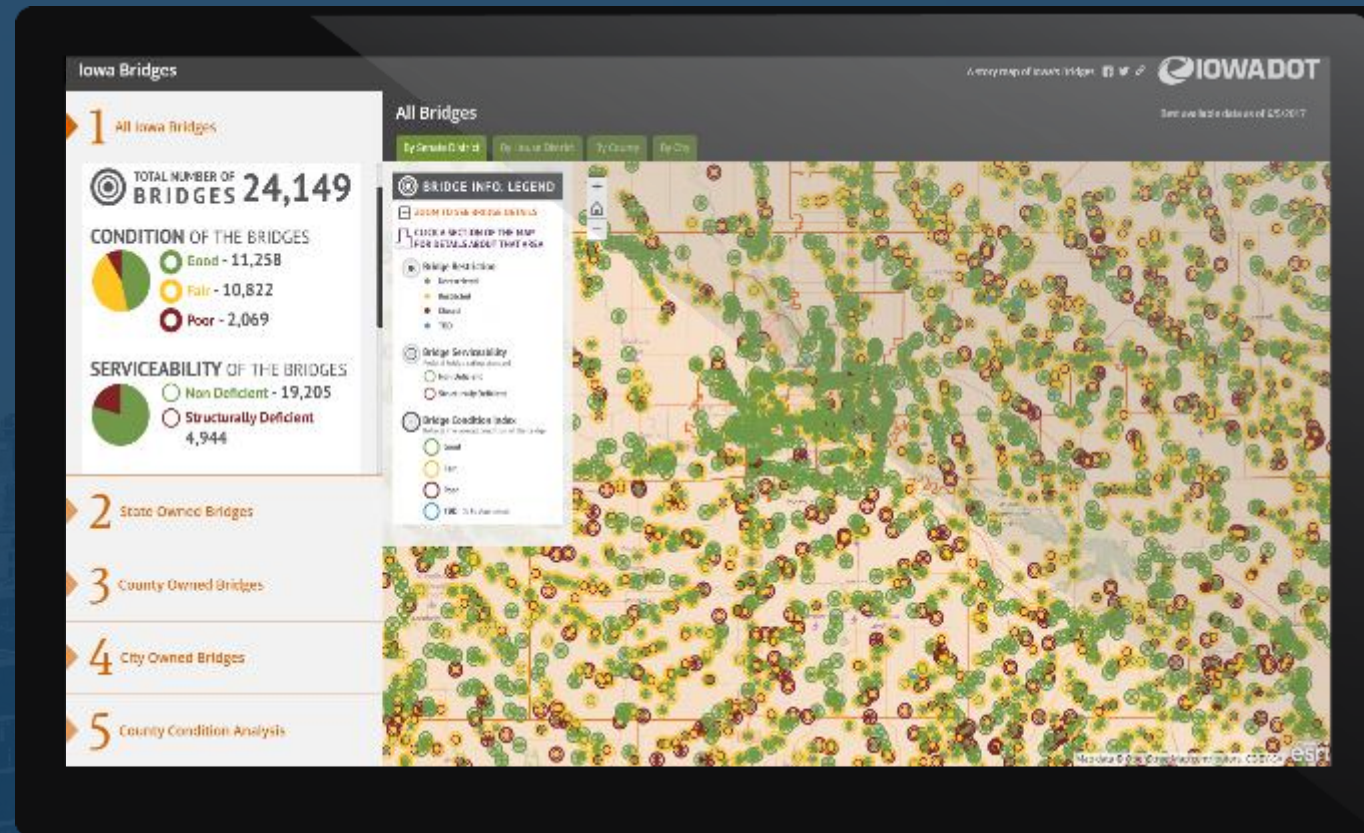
Iowa Bridges

A story map of Iowa's bridges

IOWADOT

1 All Iowa Bridges

TOTAL NUMBER OF BRIDGES 24,149

CONDITION OF THE BRIDGES
Good - 11,258
Fair - 10,822
Poor - 2,069

SERVICEABILITY OF THE BRIDGES
Non Deficient - 19,205
Structurally Deficient 4,944

2 State Owned Bridges

3 County Owned Bridges

4 City Owned Bridges

5 County Condition Analysis

All Bridges

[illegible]

By Senate District | By House District | By County | By City

BRIDGE INFO. LEGEND
ZOOM IN FOR BRIDGE DETAILS
CLICK A SECTION OF THE MAP FOR DETAILS ABOUT THAT AREA

Bridge Restriction
Unrestricted
Restricted
Closed
TBD

Bridge Serviceability
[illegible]
Non Deficient
Structurally Deficient

Bridge Condition Index
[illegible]
Good
Fair
Poor
TBD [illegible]

Map data © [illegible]

esri